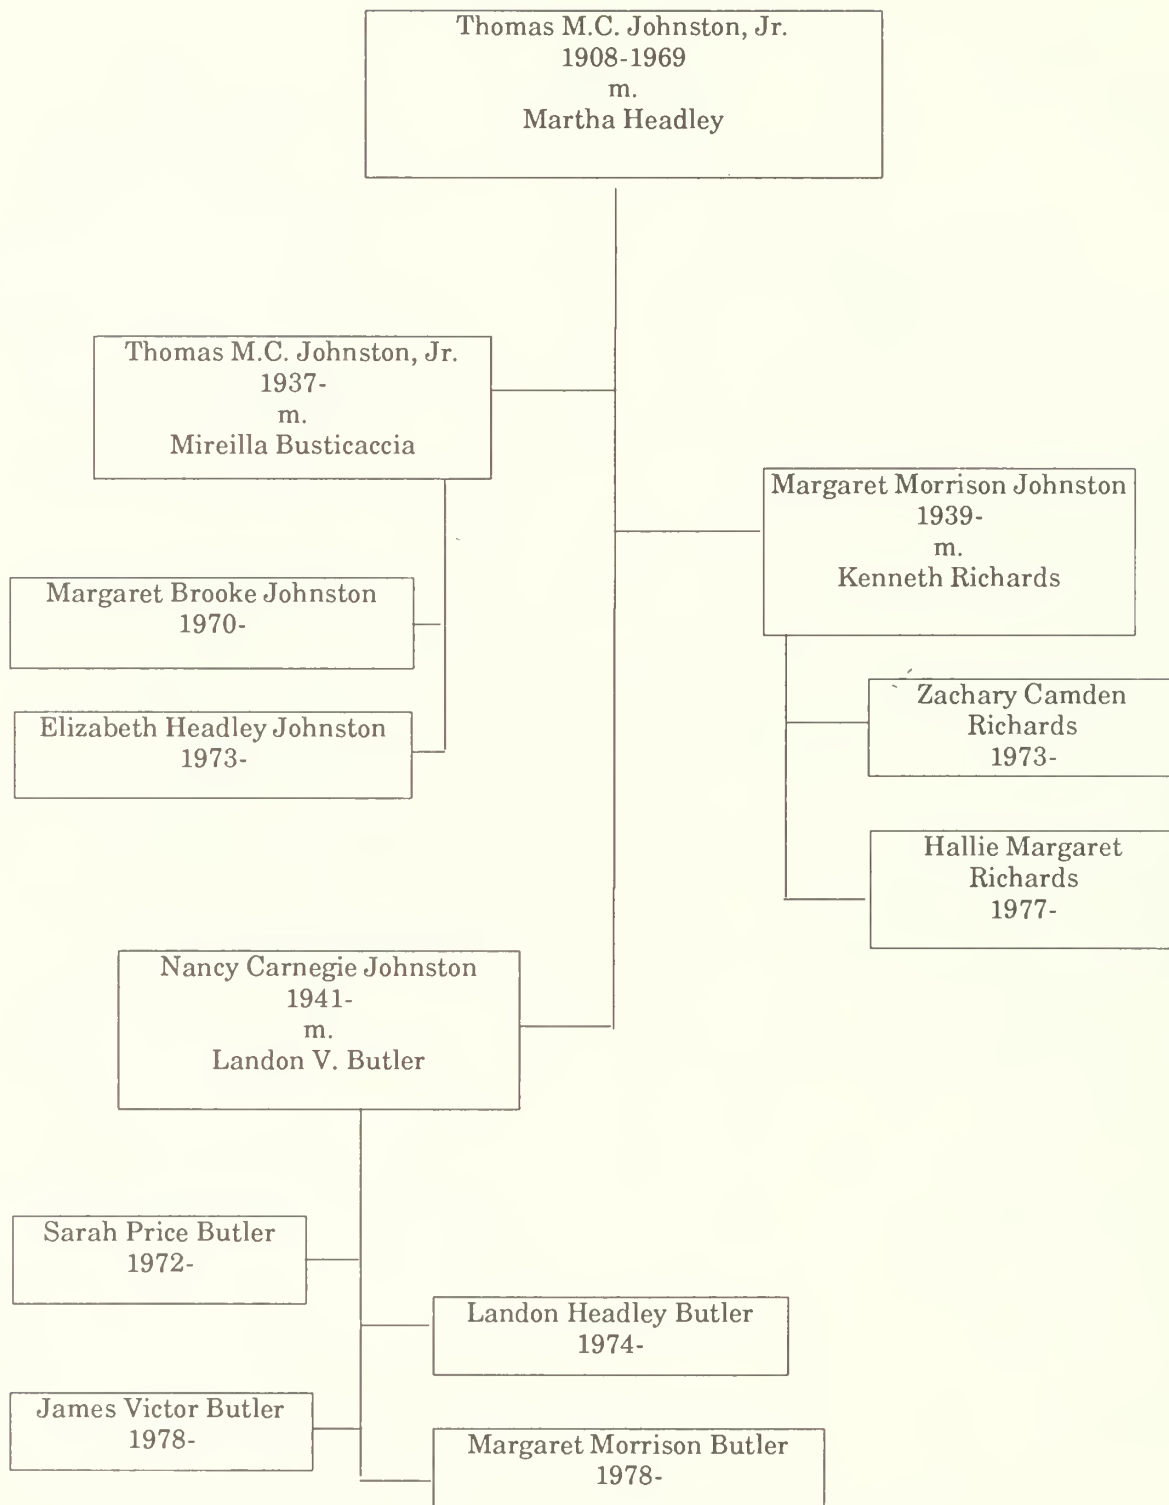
Thomas M.C. Johnston, Jr.
1908-1969
m.
Martha Headley

Thomas M.C. Johnston, Jr.
1937-
m.
Mireilla Busticaccia

Margaret Morrison Johnston
1939-
m.
Kenneth Richards

Margaret Brooke Johnston
1970-

Elizabeth Headley Johnston
1973-

Zachary Camden Richards
1973-

Hallie Margaret Richards
1977-

Nancy Carnegie Johnston
1941-
m.
Landon V. Butler

Sarah Price Butler
1972-

Landon Headley Butler
1974-

James Victor Butler
1978-

Margaret Morrison Butler
1978-